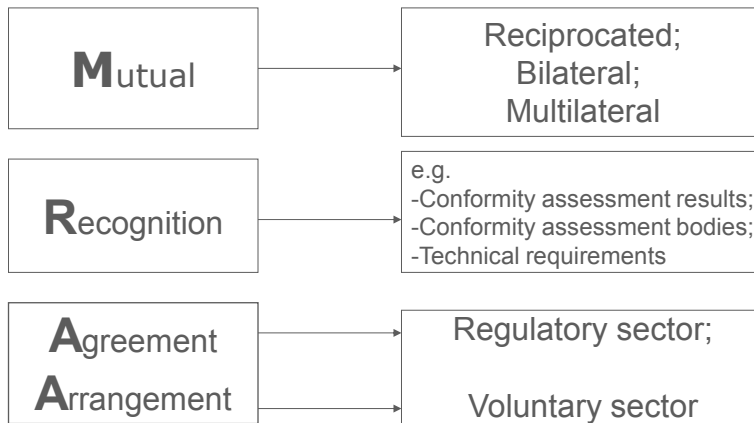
Mutual

Reciprocated;
Bilateral;
Multilateral

Recognition

e.g.
-Conformity assessment results;
-Conformity assessment bodies;
-Technical requirements

Agreement
Arrangement

Regulatory sector;

Voluntary sector